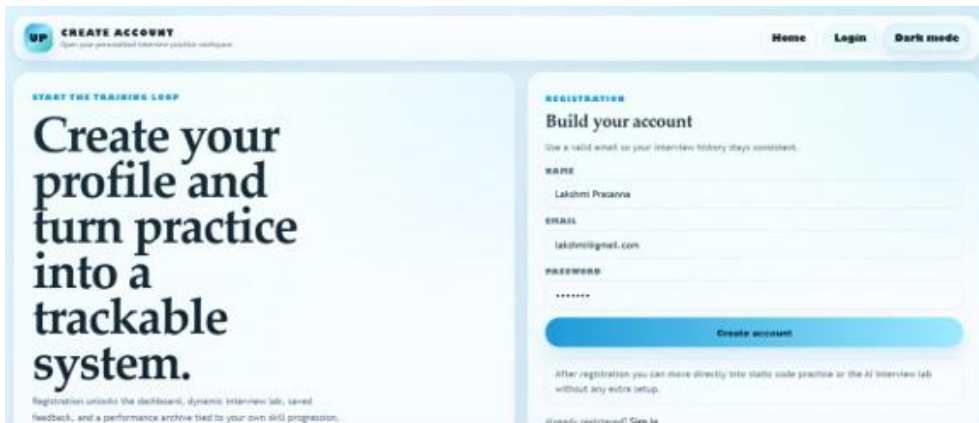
UP CREATE ACCOUNT
Open your personalized interview practice workspace

Home Login Dark mode

START THE TRAINING LOOP

Create your profile and turn practice into a trackable system.

Registration unlocks the dashboard, dynamic interview lab, saved feedback, and a performance archive tied to your own skill progression.

REGISTRATION

Build your account

Use a valid email so your interview history stays consistent.

NAME

Lakshmi Prasanna

EMAIL

lakshmi@gmail.com

PASSWORD

•••••••

Create account

After registration you can move directly into static code practice or the AI interview lab without any extra setup.

Already registered? Sign in